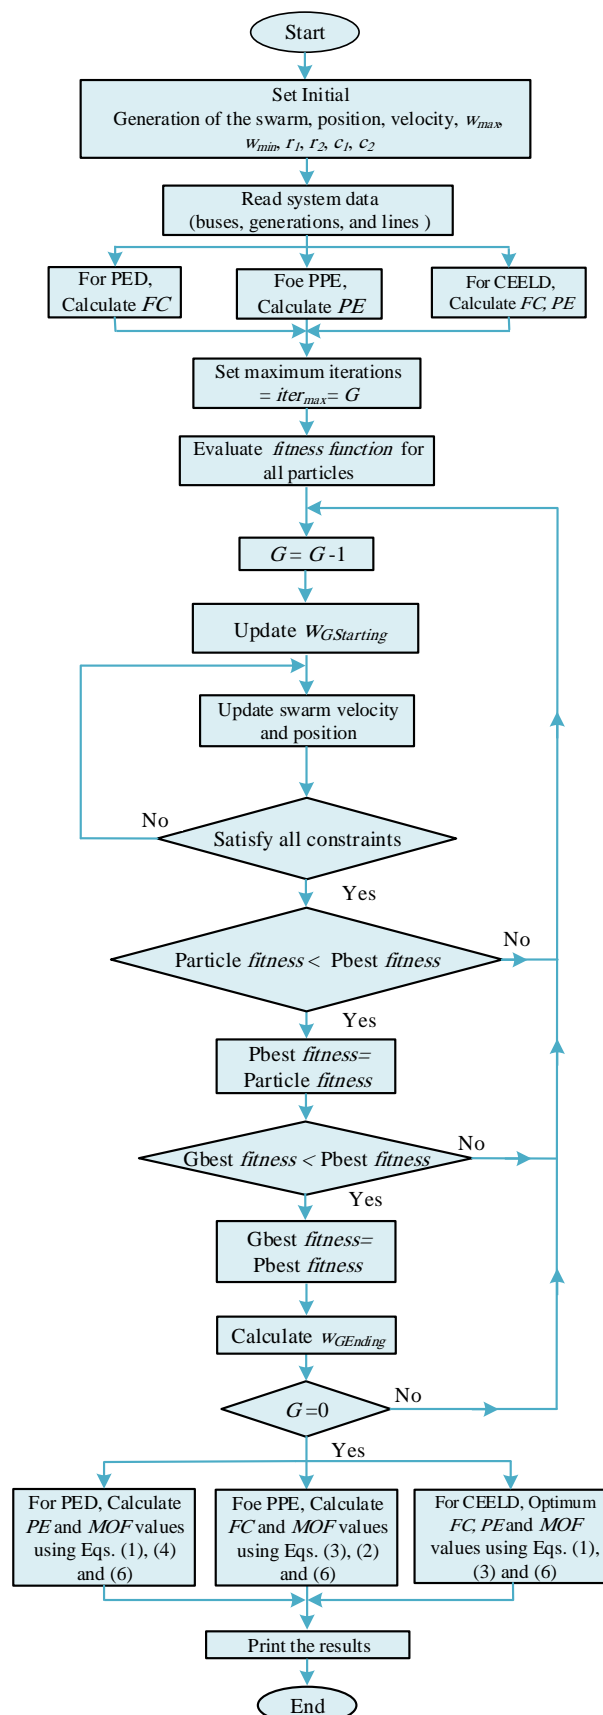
Start

Set Initial
Generation of the swarm, position, velocity, $w_{max}$, $w_{min}$, $r_1$, $r_2$, $c_1$, $c_2$

Read system data
(buses, generations, and lines )

For PED,
Calculate *FC*

Foe PPE,
Calculate *PE*

For CEELD,
Calculate *FC*, *PE*

Set maximum iterations
= $iter_{max}$= *G*

Evaluate *fitness function* for all particles

*G* = *G* -1

Update $w_{GStarting}$

Update swarm velocity and position

No

Satisfy all constraints

Yes

Particle *fitness* < Pbest *fitness*

No

Yes

Pbest *fitness*=
Particle *fitness*

Gbest *fitness* < Pbest *fitness*

No

Yes

Gbest *fitness*=
Pbest *fitness*

Calculate $w_{GEnding}$

*G* =0

No

Yes

For PED, Calculate *PE* and *MOF* values using Eqs. (1), (4) and (6)

Foe PPE, Calculate *FC* and *MOF* values using Eqs. (3), (2) and (6)

For CEELD, Optimum *FC*, *PE* and *MOF* values using Eqs. (1), (3) and (6)

Print the results

End